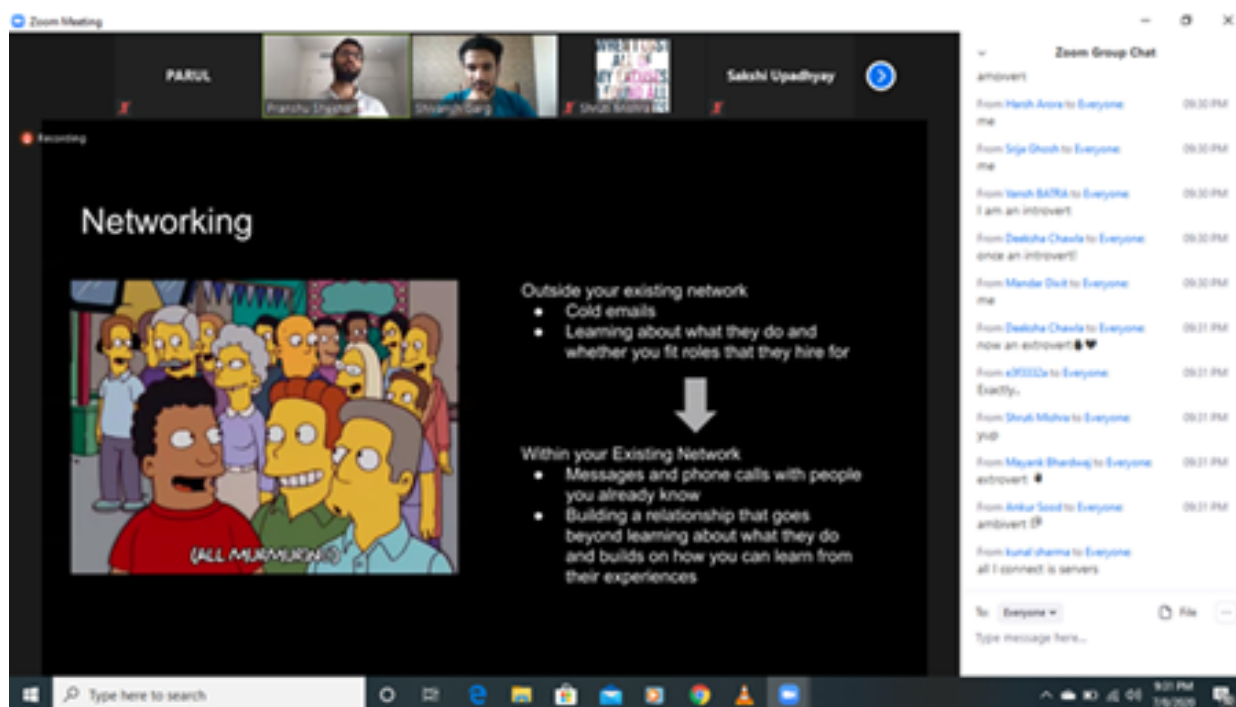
Zoom Meeting

PARUL

Pranshu Shyam

Shivangi Garg

Shruti Mishra

Sakshi Upadhyay

Recording

Networking

(ALL MURMURING)

Outside your existing network
- Cold emails
- Learning about what they do and whether you fit roles that they hire for

Within your Existing Network
- Messages and phone calls with people you already know
- Building a relationship that goes beyond learning about what they do and builds on how you can learn from their experiences

Zoom Group Chat

ambivert

From Harsh Arora to Everyone: 09:30 PM
me

From Srija Ghosh to Everyone: 09:30 PM
me

From Vansh BATRA to Everyone: 09:30 PM
I am an introvert

From Deeksha Chawla to Everyone: 09:30 PM
once an introvert!

From Mandar Dixit to Everyone: 09:30 PM
me

From Deeksha Chawla to Everyone: 09:31 PM
now an extrovert

From a3f3332a to Everyone: 09:31 PM
Exactly..

From Shruti Mishra to Everyone: 09:31 PM
yup

From Mayank Bhardwaj to Everyone: 09:31 PM
extrovert

From Ankur Sood to Everyone: 09:31 PM
ambivert

From kunal sharma to Everyone:
all I connect is servers

To: Everyone

File

Type message here...

Type here to search

9:31 PM
7/8/2020